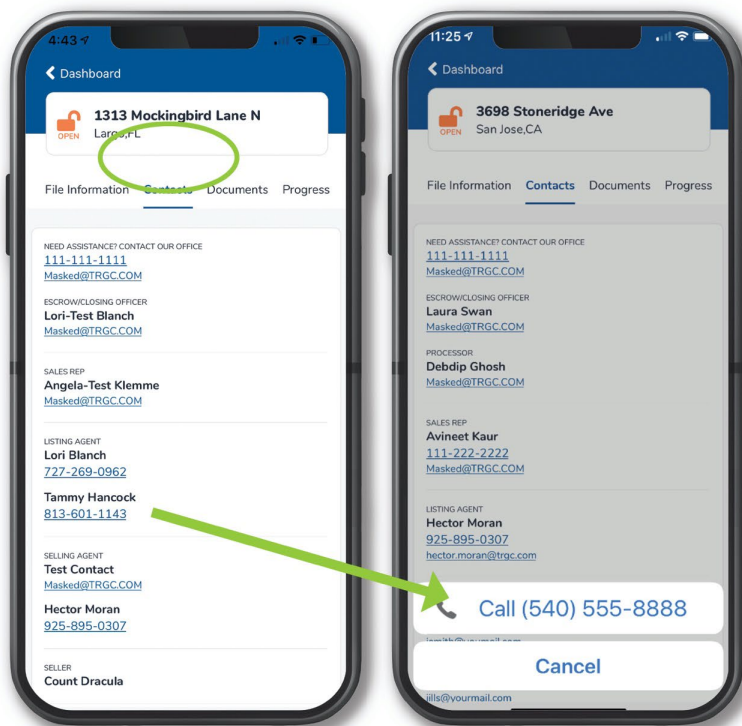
4:43

Dashboard

OPEN 1313 Mockingbird Lane N
Largo,FL

File Information Contacts Documents Progress

NEED ASSISTANCE? CONTACT OUR OFFICE
111-111-1111
Masked@TRGC.COM

ESCROW/CLOSING OFFICER
Lori-Test Blanch
Masked@TRGC.COM

SALES REP
Angela-Test Klemme
Masked@TRGC.COM

LISTING AGENT
Lori Blanch
727-269-0962

Tammy Hancock
813-601-1143

SELLING AGENT
Test Contact
Masked@TRGC.COM

Hector Moran
925-895-0307

SELLER
Count Dracula

11:25

Dashboard

OPEN 3698 Stoneridge Ave
San Jose,CA

File Information Contacts Documents Progress

NEED ASSISTANCE? CONTACT OUR OFFICE
111-111-1111
Masked@TRGC.COM

ESCROW/CLOSING OFFICER
Laura Swan
Masked@TRGC.COM

PROCESSOR
Debdip Ghosh
Masked@TRGC.COM

SALES REP
Avineet Kaur
111-222-2222
Masked@TRGC.COM

LISTING AGENT
Hector Moran
925-895-0307
hector.moran@trgc.com

Call (540) 555-8888

jsmith@yourmail.com

Cancel

jills@yourmail.com